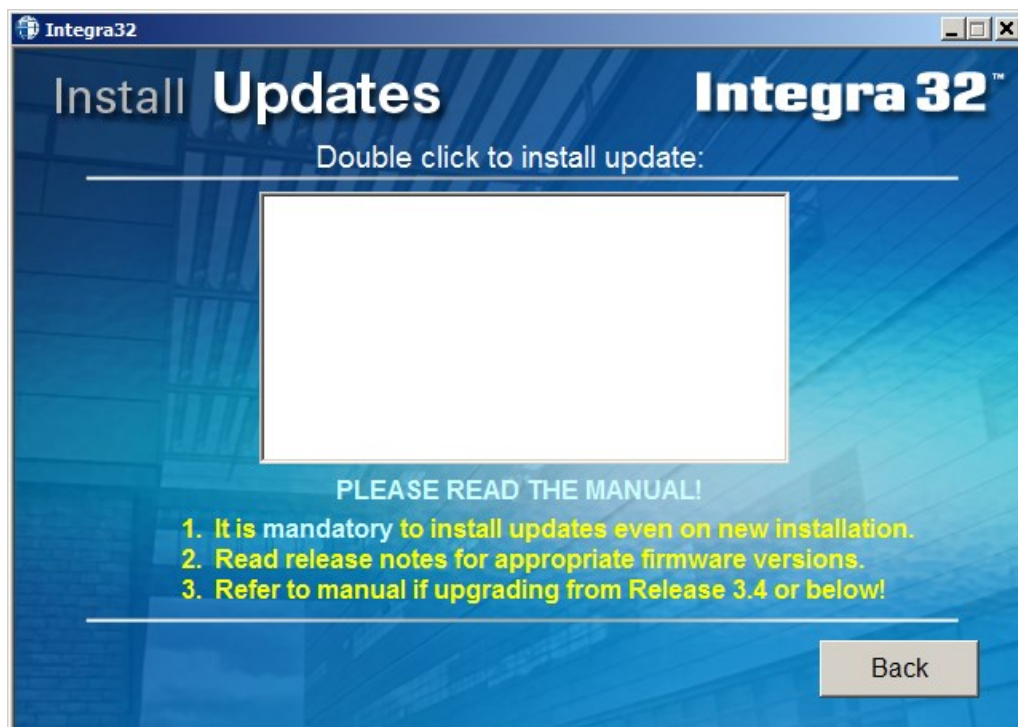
Integra32

Install Updates

Integra 32™

Double click to install update:

PLEASE READ THE MANUAL!

1. It is mandatory to install updates even on new installation.
2. Read release notes for appropriate firmware versions.
3. Refer to manual if upgrading from Release 3.4 or below!

Back